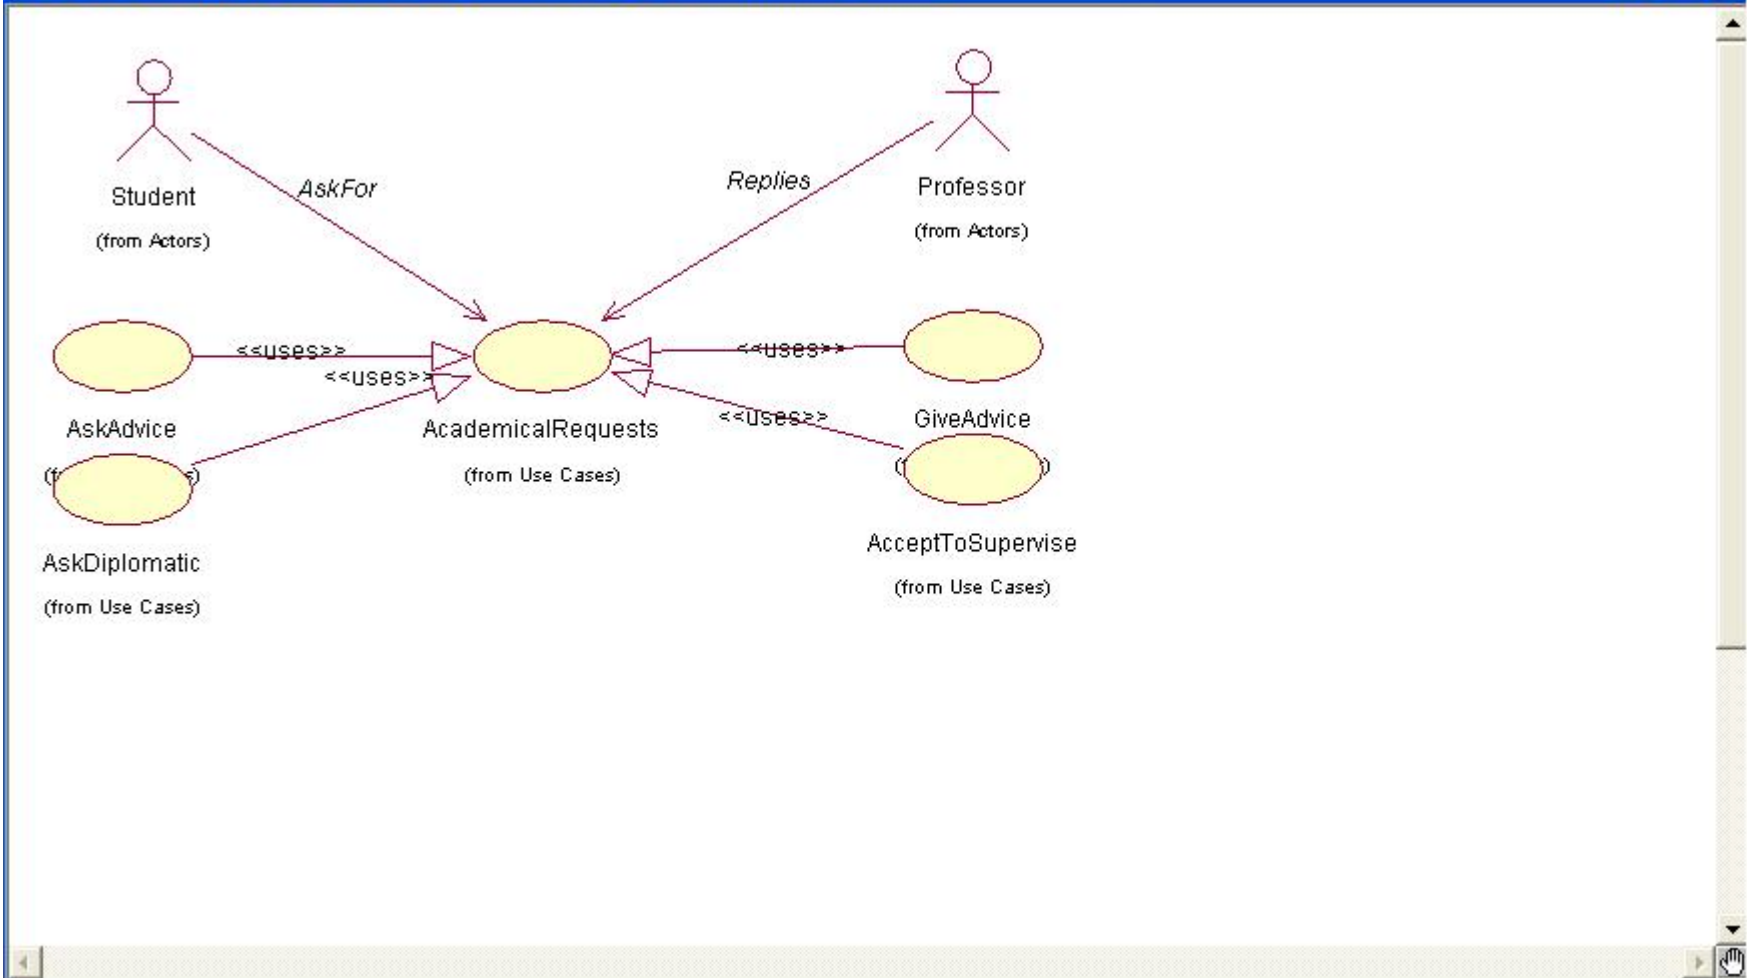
Student

(from Actors)

AskFor

Replies

Professor

(from Actors)

<<uses>>

<<uses>>

<<uses>>

<<uses>>

AskAdvice

(f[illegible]s)

AcademicalRequests

(from Use Cases)

GiveAdvice

([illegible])

AskDiplomatic

(from Use Cases)

AcceptToSupervise

(from Use Cases)